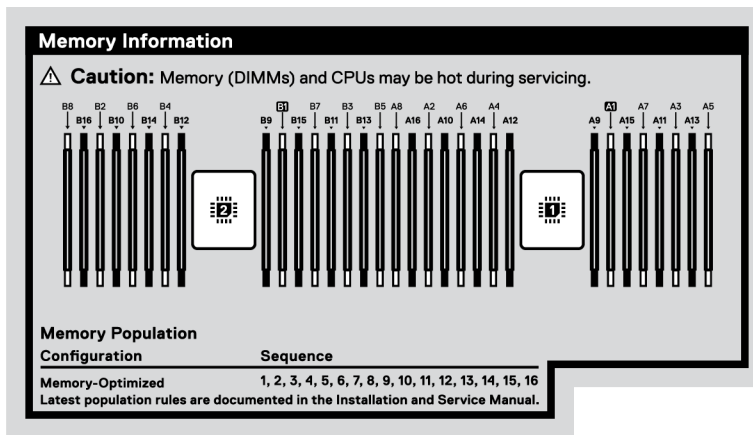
Memory Information

⚠ Caution: Memory (DIMMs) and CPUs may be hot during servicing.

B8 B16 B2 B10 B6 B14 B4 B12

2

B1 B9 B7 B15 B3 B11 B5 B13 A8 A16 A2 A10 A6 A14 A4 A12

1

A1 A9 A7 A15 A3 A11 A5 A13

Memory Population

| Configuration | Sequence |
|---|---|
| Memory-Optimized | 1, 2, 3, 4, 5, 6, 7, 8, 9, 10, 11, 12, 13, 14, 15, 16 |

Latest population rules are documented in the Installation and Service Manual.